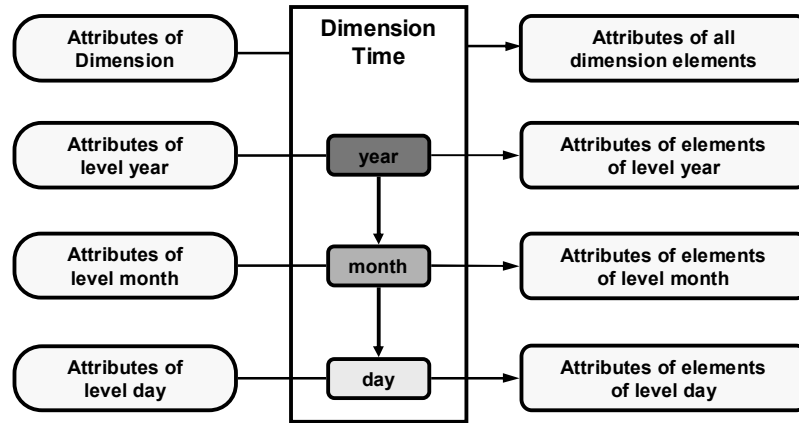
Attributes of Dimension

Dimension Time

Attributes of all dimension elements

Attributes of level year

year

Attributes of elements of level year

Attributes of level month

month

Attributes of elements of level month

Attributes of level day

day

Attributes of elements of level day